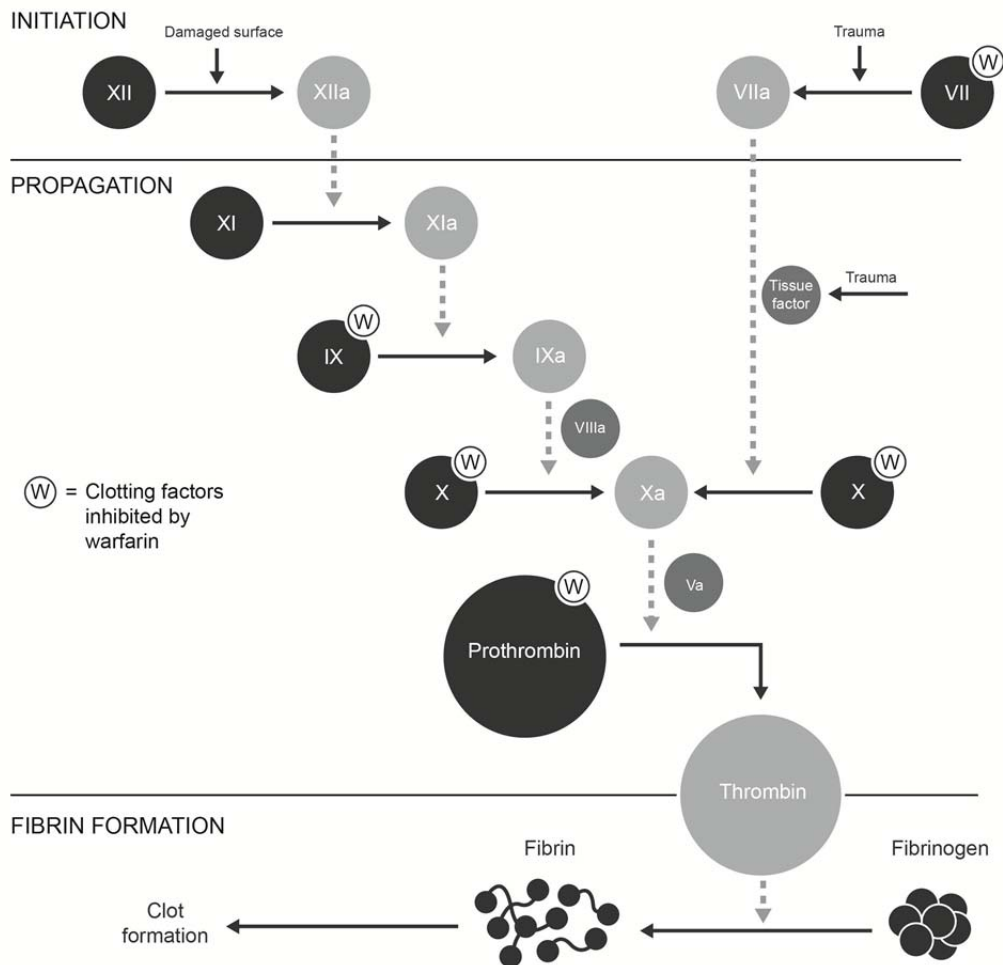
INITIATION

Damaged surface

XII

XIIa

Trauma

VIIa

VII W

PROPAGATION

XI

XIa

Tissue factor

Trauma

IX W

IXa

VIIIa

W = Clotting factors inhibited by warfarin

X W

Xa

X W

Va

Prothrombin W

Thrombin

FIBRIN FORMATION

Fibrin

Fibrinogen

Clot formation